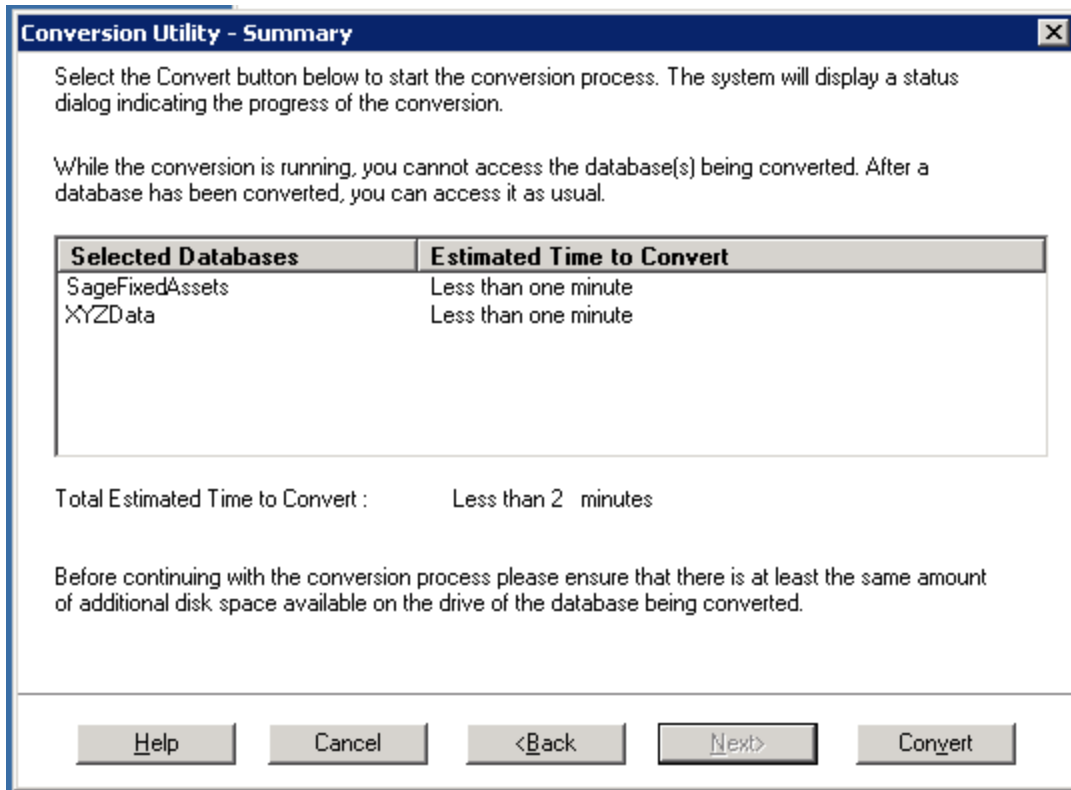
Conversion Utility - Summary

Select the Convert button below to start the conversion process. The system will display a status dialog indicating the progress of the conversion.

While the conversion is running, you cannot access the database(s) being converted. After a database has been converted, you can access it as usual.

| Selected Databases | Estimated Time to Convert |
|---|---|
| SageFixedAssets | Less than one minute |
| XYZData | Less than one minute |

Total Estimated Time to Convert : Less than 2 minutes

Before continuing with the conversion process please ensure that there is at least the same amount of additional disk space available on the drive of the database being converted.

Help Cancel <Back Next> Convert